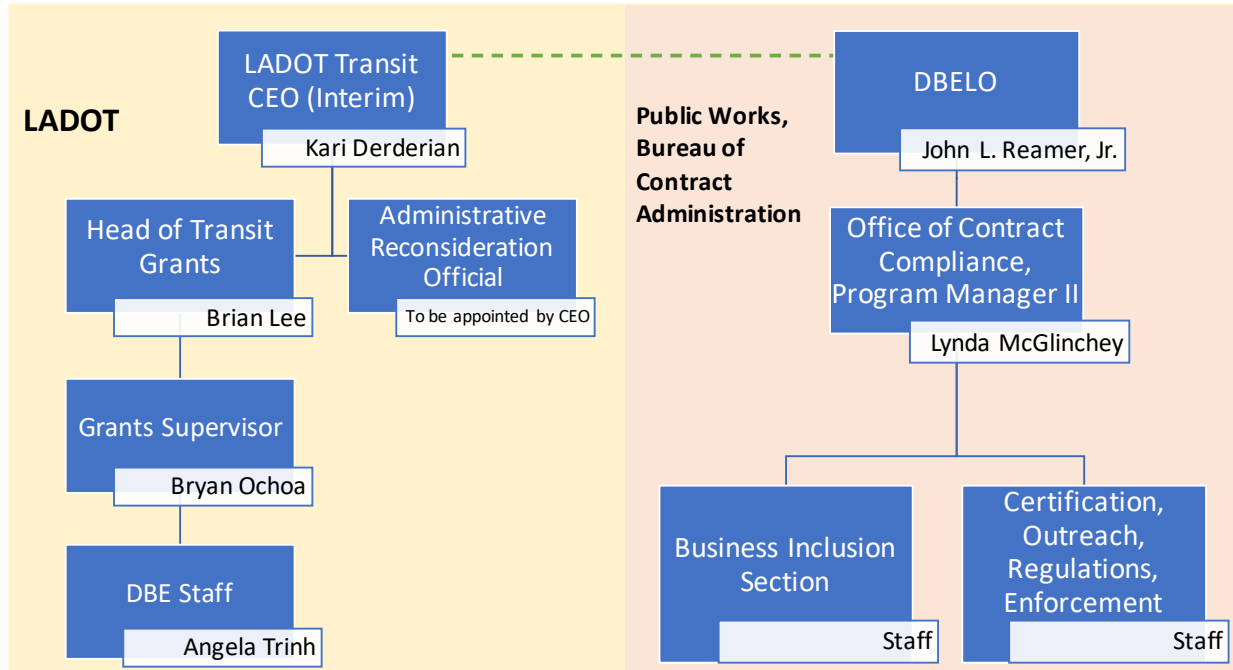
LADOT

LADOT Transit CEO (Interim)

Kari Derderian

Head of Transit Grants

Brian Lee

Administrative Reconsideration Official

To be appointed by CEO

Grants Supervisor

Bryan Ochoa

DBE Staff

Angela Trinh

Public Works, Bureau of Contract Administration

DBELO

John L. Reamer, Jr.

Office of Contract Compliance, Program Manager II

Lynda McGlinchey

Business Inclusion Section

Staff

Certification, Outreach, Regulations, Enforcement

Staff